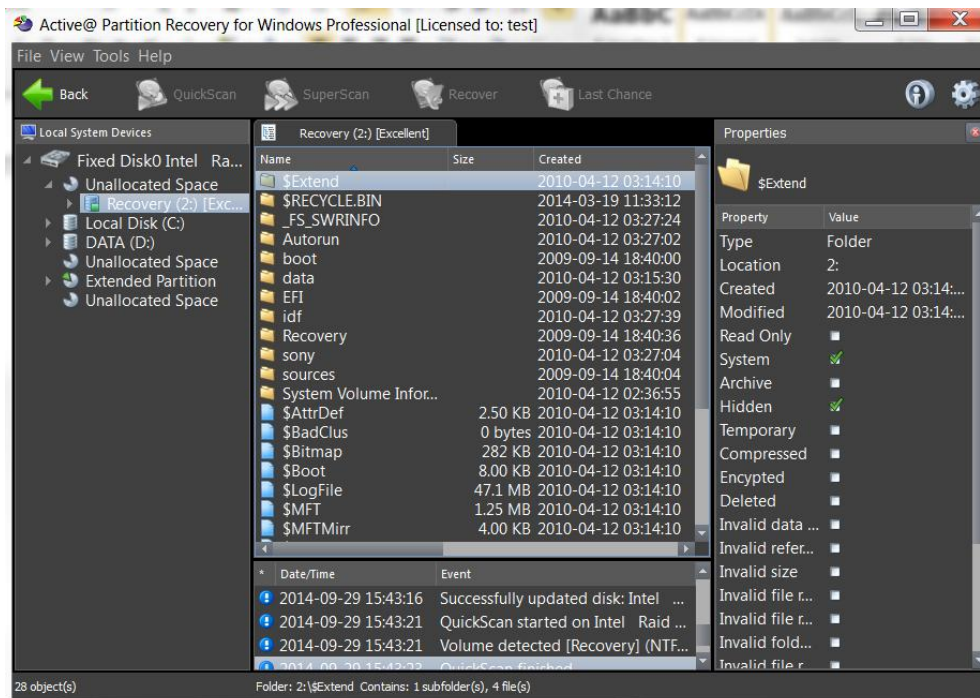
Active@ Partition Recovery for Windows Professional [Licensed to: test]

File View Tools Help

Back QuickScan SuperScan Recover Last Chance

Local System Devices

Fixed Disk0 Intel Ra...
Unallocated Space
Recovery (2:) [Exc...
Local Disk (C:)
DATA (D:)
Unallocated Space
Extended Partition
Unallocated Space

Recovery (2:) [Excellent]

| Name | Size | Created |
|---|---|---|
| $Extend | | 2010-04-12 03:14:10 |
| $RECYCLE.BIN | | 2014-03-19 11:33:12 |
| _FS_SWRINFO | | 2010-04-12 03:27:24 |
| Autorun | | 2010-04-12 03:27:02 |
| boot | | 2009-09-14 18:40:00 |
| data | | 2010-04-12 03:15:30 |
| EFI | | 2009-09-14 18:40:02 |
| idf | | 2010-04-12 03:27:39 |
| Recovery | | 2009-09-14 18:40:36 |
| sony | | 2010-04-12 03:27:04 |
| sources | | 2009-09-14 18:40:04 |
| System Volume Infor... | | 2010-04-12 02:36:55 |
| $AttrDef | 2.50 KB | 2010-04-12 03:14:10 |
| $BadClus | 0 bytes | 2010-04-12 03:14:10 |
| $Bitmap | 282 KB | 2010-04-12 03:14:10 |
| $Boot | 8.00 KB | 2010-04-12 03:14:10 |
| $LogFile | 47.1 MB | 2010-04-12 03:14:10 |
| $MFT | 1.25 MB | 2010-04-12 03:14:10 |
| $MFTMirr | 4.00 KB | 2010-04-12 03:14:10 |

| * | Date/Time | Event |
|---|---|---|
| | 2014-09-29 15:43:16 | Successfully updated disk: Intel ... |
| | 2014-09-29 15:43:21 | QuickScan started on Intel Raid ... |
| | 2014-09-29 15:43:21 | Volume detected [Recovery] (NTF... |
| | 2014-09-29 15:43:22 | QuickScan finished |

Properties

$Extend

| Property | Value |
|---|---|
| Type | Folder |
| Location | 2: |
| Created | 2010-04-12 03:14:... |
| Modified | 2010-04-12 03:14:... |
| Read Only | |
| System | |
| Archive | |
| Hidden | |
| Temporary | |
| Compressed | |
| Encypted | |
| Deleted | |
| Invalid data ... | |
| Invalid refer... | |
| Invalid size | |
| Invalid file r... | |
| Invalid file r... | |
| Invalid fold... | |
| Invalid file r... | |

28 object(s)
Folder: 2:\$Extend Contains: 1 subfolder(s), 4 file(s)